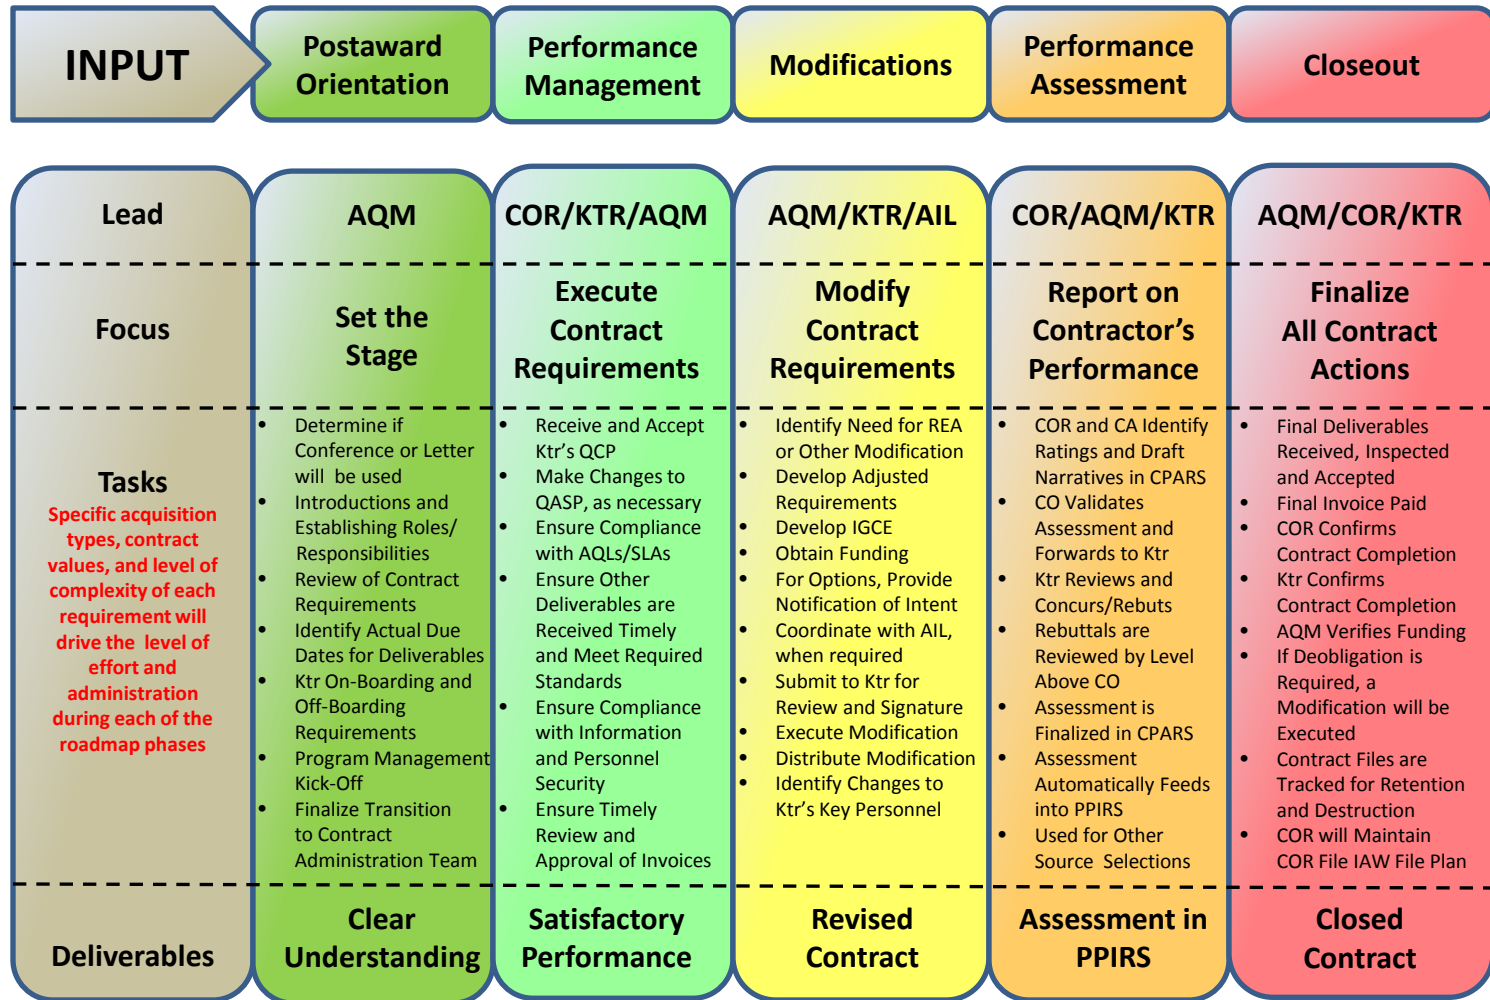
INPUT

Postaward Orientation

Performance Management

Modifications

Performance Assessment

Closeout

| Lead | AQM | COR/KTR/AQM | AQM/KTR/AIL | COR/AQM/KTR | AQM/COR/KTR |
|---|---|---|---|---|---|
| Focus | Set the Stage | Execute Contract Requirements | Modify Contract Requirements | Report on Contractor's Performance | Finalize All Contract Actions |
| Tasks<br>Specific acquisition types, contract values, and level of complexity of each requirement will drive the level of effort and administration during each of the roadmap phases | • Determine if Conference or Letter will be used<br>• Introductions and Establishing Roles/ Responsibilities<br>• Review of Contract Requirements<br>• Identify Actual Due Dates for Deliverables<br>• Ktr On-Boarding and Off-Boarding Requirements<br>• Program Management Kick-Off<br>• Finalize Transition to Contract Administration Team | • Receive and Accept Ktr's QCP<br>• Make Changes to QASP, as necessary<br>• Ensure Compliance with AQLs/SLAs<br>• Ensure Other Deliverables are Received Timely and Meet Required Standards<br>• Ensure Compliance with Information and Personnel Security<br>• Ensure Timely Review and Approval of Invoices | • Identify Need for REA or Other Modification<br>• Develop Adjusted Requirements<br>• Develop IGCE<br>• Obtain Funding<br>• For Options, Provide Notification of Intent<br>• Coordinate with AIL, when required<br>• Submit to Ktr for Review and Signature<br>• Execute Modification<br>• Distribute Modification<br>• Identify Changes to Ktr's Key Personnel | • COR and CA Identify Ratings and Draft Narratives in CPARS<br>• CO Validates Assessment and Forwards to Ktr<br>• Ktr Reviews and Concurs/Rebuts<br>• Rebuttals are Reviewed by Level Above CO<br>• Assessment is Finalized in CPARS<br>• Assessment Automatically Feeds into PPIRS<br>• Used for Other Source Selections | • Final Deliverables Received, Inspected and Accepted<br>• Final Invoice Paid<br>• COR Confirms Contract Completion<br>• Ktr Confirms Contract Completion<br>• AQM Verifies Funding<br>• If Deobligation is Required, a Modification will be Executed<br>• Contract Files are Tracked for Retention and Destruction<br>• COR will Maintain COR File IAW File Plan |
| Deliverables | Clear Understanding | Satisfactory Performance | Revised Contract | Assessment in PPIRS | Closed Contract |